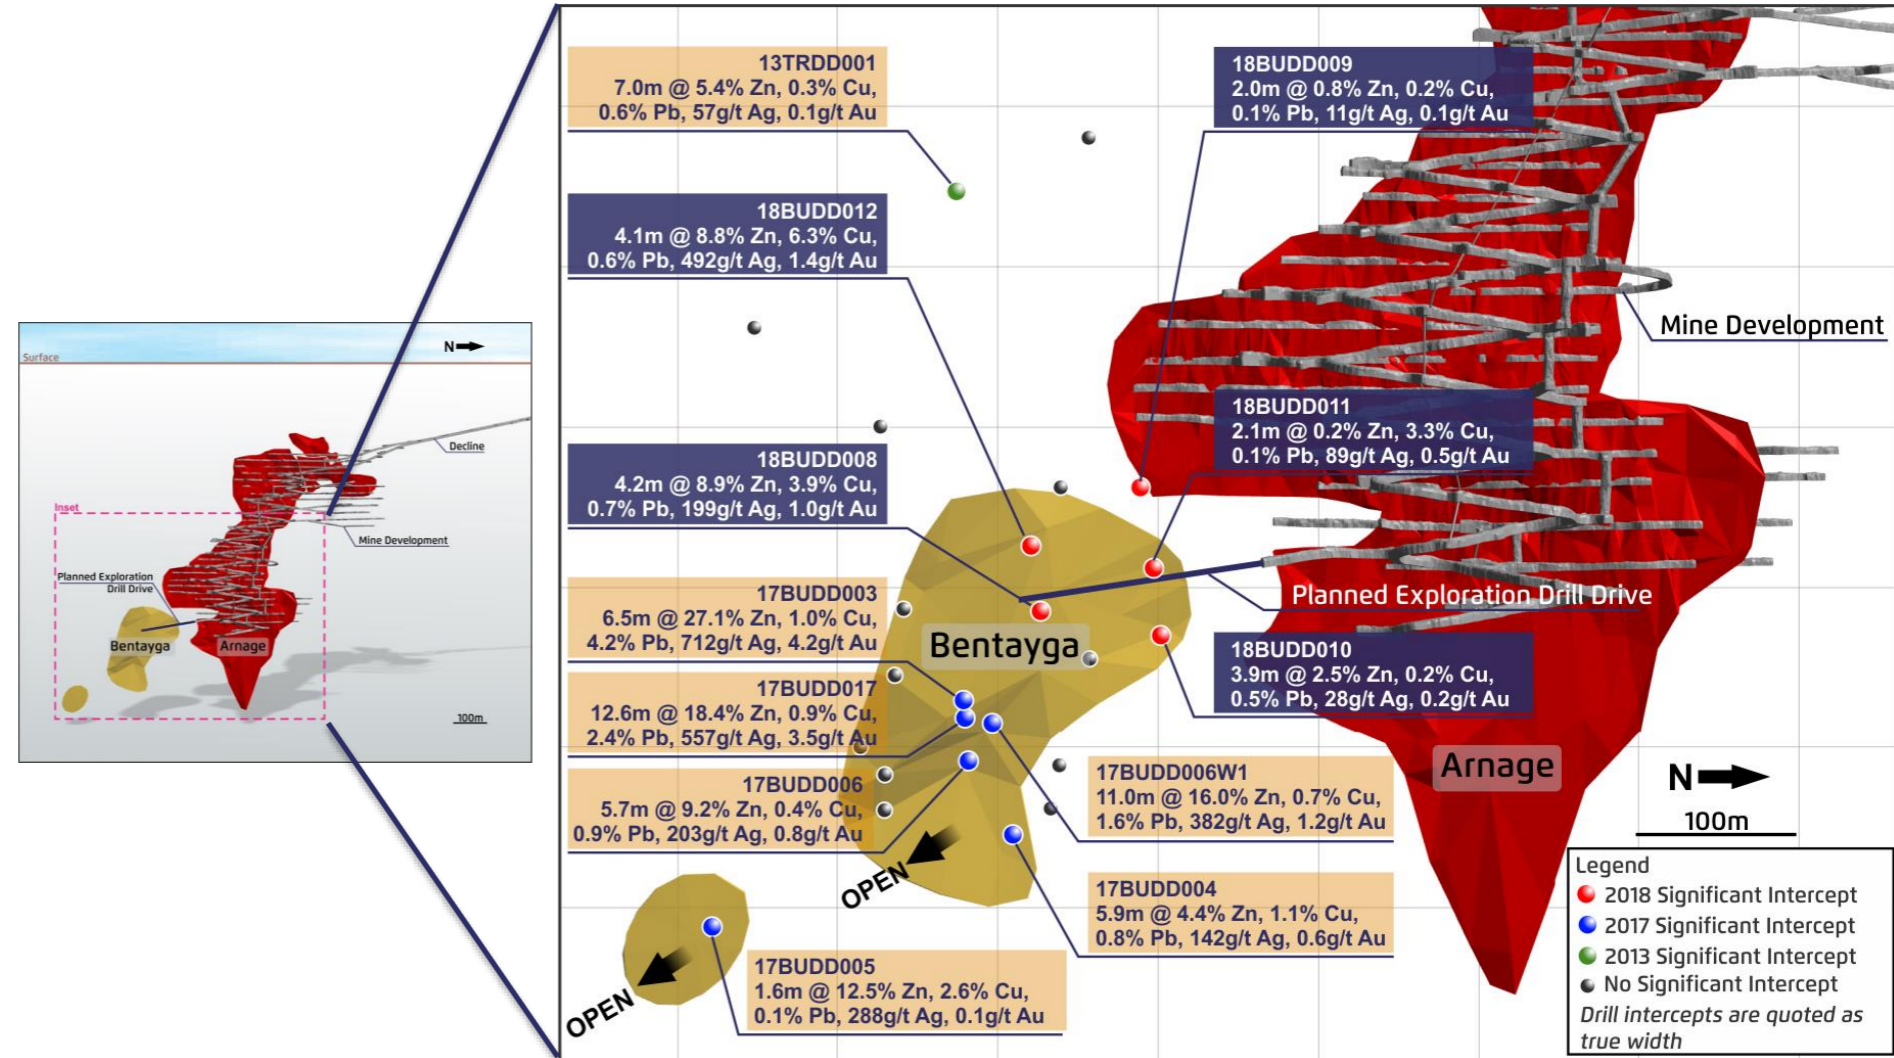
Surface
N
Decline
Inset
Mine Development
Planned Exploration Drill Drive
Bentayga
Arnage
100m

13TRDD001
7.0m @ 5.4% Zn, 0.3% Cu,
0.6% Pb, 57g/t Ag, 0.1g/t Au

18BUDD009
2.0m @ 0.8% Zn, 0.2% Cu,
0.1% Pb, 11g/t Ag, 0.1g/t Au

18BUDD012
4.1m @ 8.8% Zn, 6.3% Cu,
0.6% Pb, 492g/t Ag, 1.4g/t Au

Mine Development

18BUDD011
2.1m @ 0.2% Zn, 3.3% Cu,
0.1% Pb, 89g/t Ag, 0.5g/t Au

18BUDD008
4.2m @ 8.9% Zn, 3.9% Cu,
0.7% Pb, 199g/t Ag, 1.0g/t Au

Planned Exploration Drill Drive

17BUDD003
6.5m @ 27.1% Zn, 1.0% Cu,
4.2% Pb, 712g/t Ag, 4.2g/t Au

Bentayga

18BUDD010
3.9m @ 2.5% Zn, 0.2% Cu,
0.5% Pb, 28g/t Ag, 0.2g/t Au

17BUDD017
12.6m @ 18.4% Zn, 0.9% Cu,
2.4% Pb, 557g/t Ag, 3.5g/t Au

Arnage

17BUDD006
5.7m @ 9.2% Zn, 0.4% Cu,
0.9% Pb, 203g/t Ag, 0.8g/t Au

17BUDD006W1
11.0m @ 16.0% Zn, 0.7% Cu,
1.6% Pb, 382g/t Ag, 1.2g/t Au

N
100m

OPEN

17BUDD004
5.9m @ 4.4% Zn, 1.1% Cu,
0.8% Pb, 142g/t Ag, 0.6g/t Au

OPEN

17BUDD005
1.6m @ 12.5% Zn, 2.6% Cu,
0.1% Pb, 288g/t Ag, 0.1g/t Au

Legend
2018 Significant Intercept
2017 Significant Intercept
2013 Significant Intercept
No Significant Intercept
Drill intercepts are quoted as true width